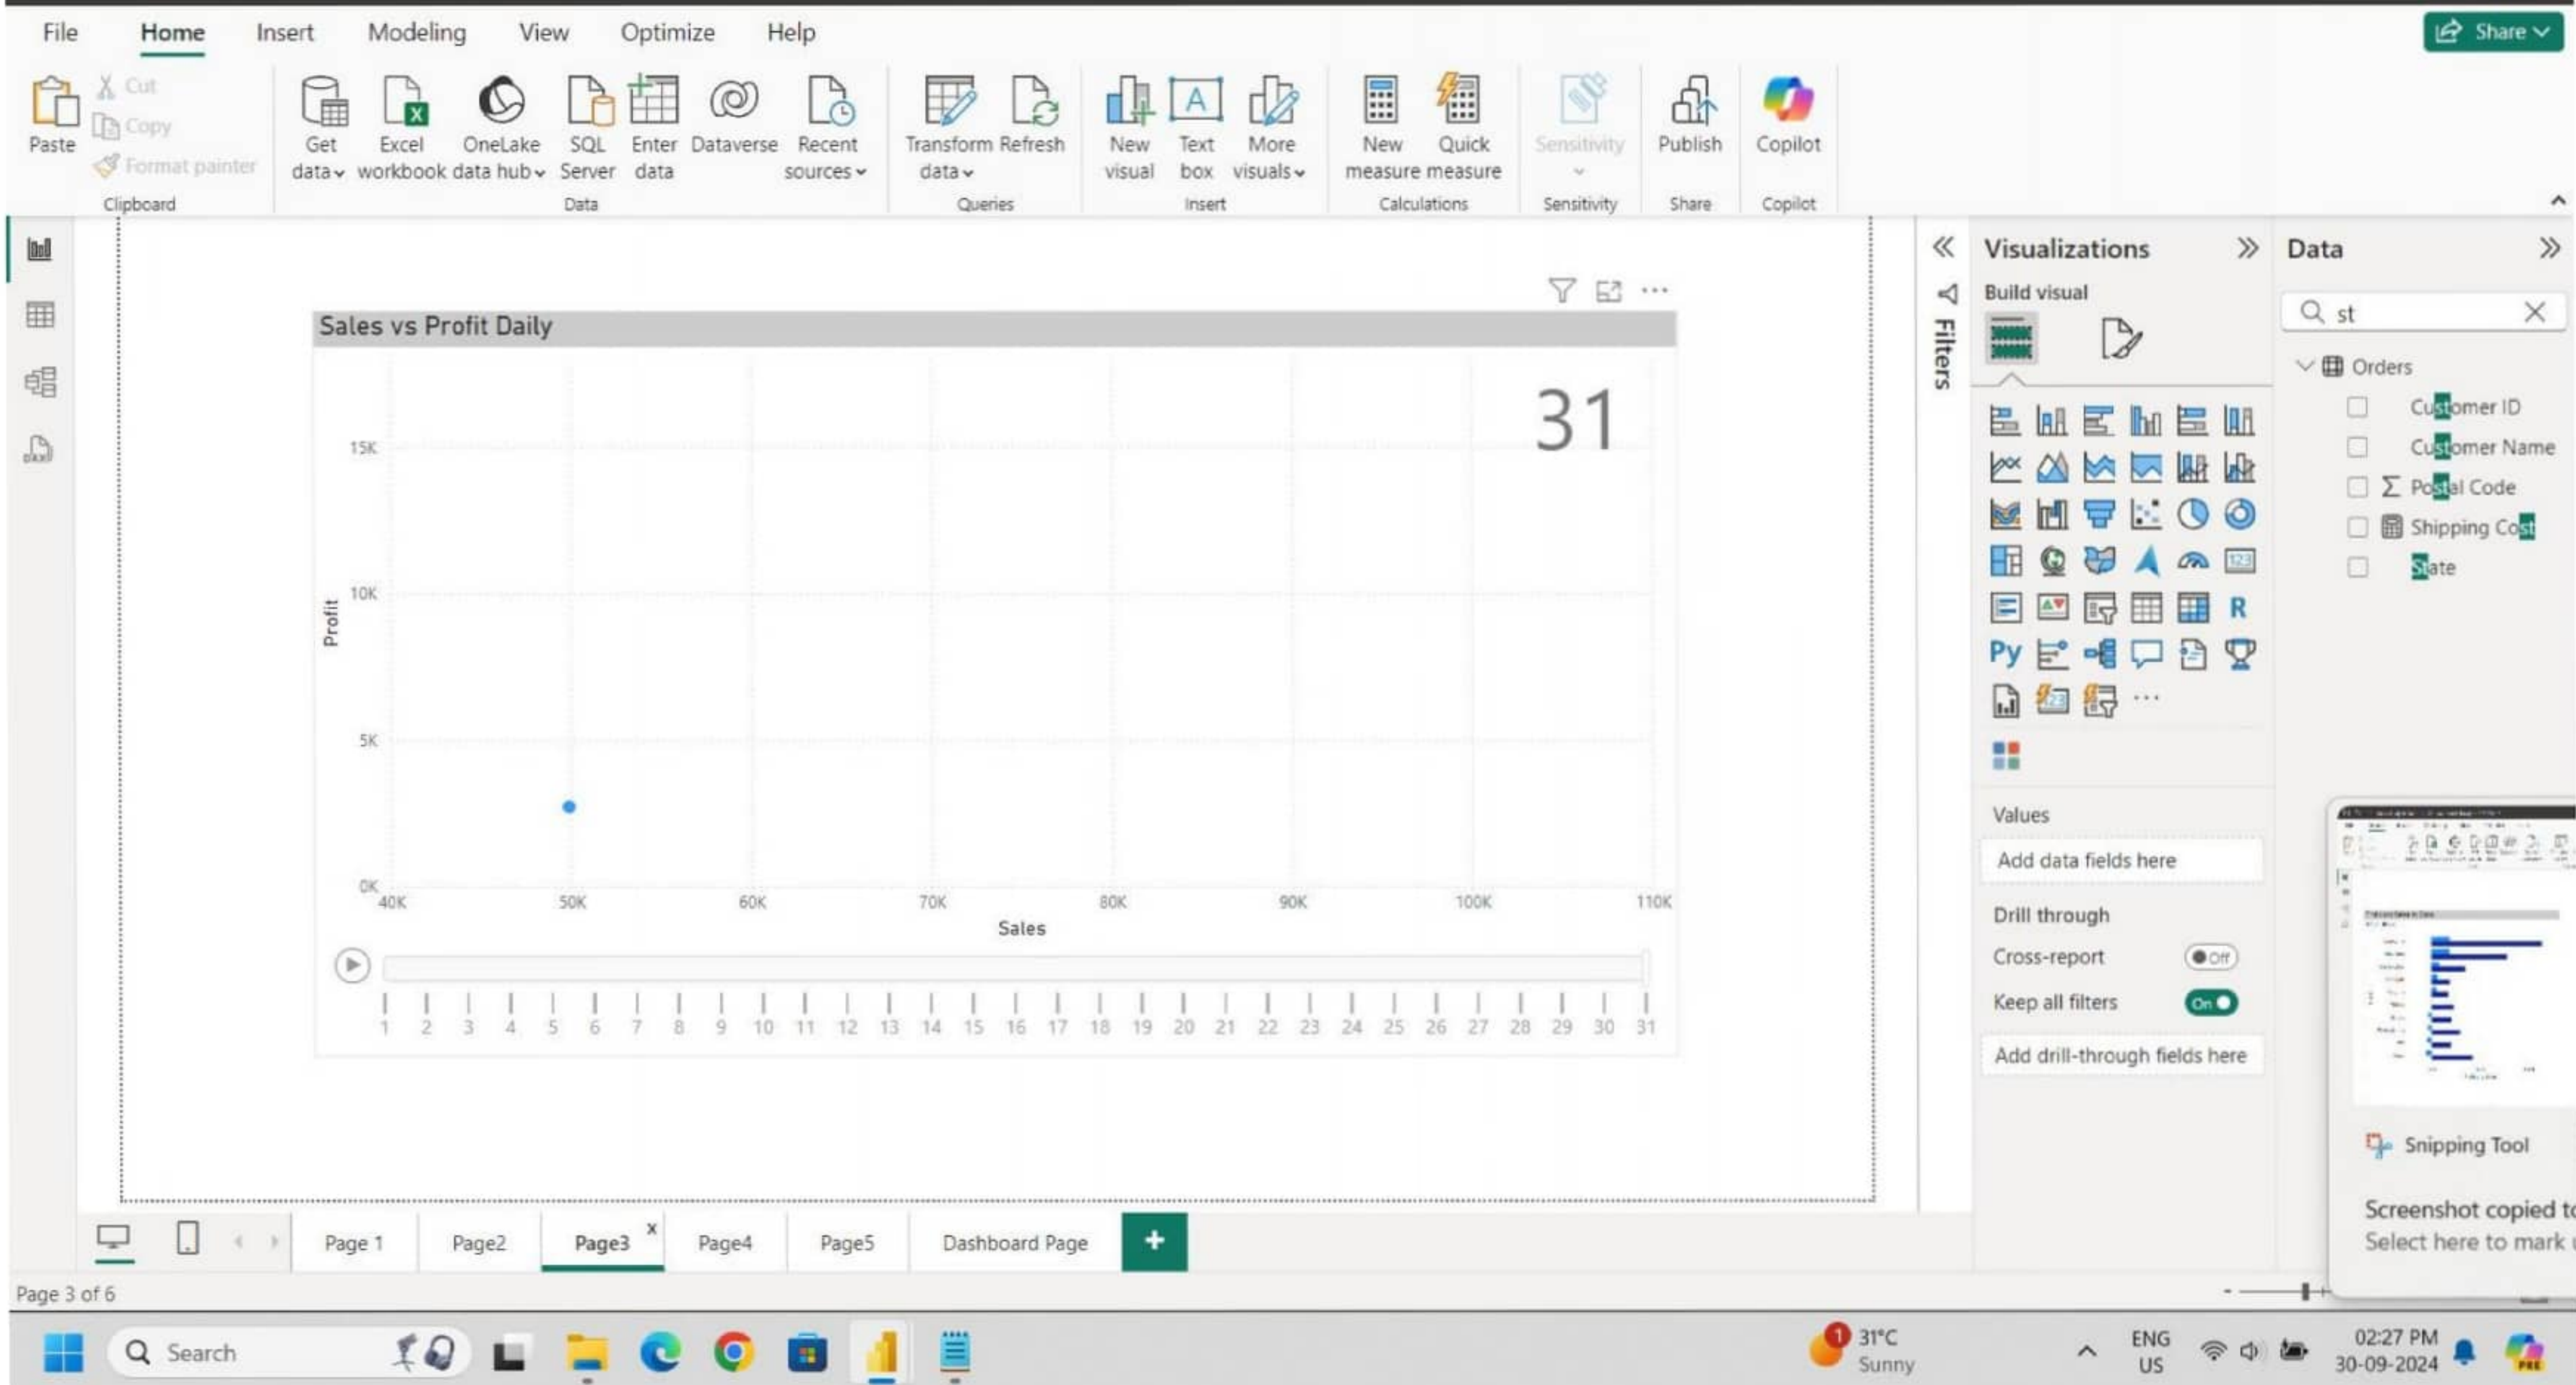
File Home Insert Modeling View Optimize Help

Share

Paste Cut Copy Format painter Clipboard

Get data Excel workbook OneLake data hub SQL Server Enter data Dataverse Recent sources Data

Transform data Refresh Queries

New visual Text box More visuals Insert

New measure Quick measure Calculations

Sensitivity Sensitivity

Publish Share

Copilot Copilot

Sales vs Profit Daily

31

15K
10K
5K
0K
Profit

40K 50K 60K 70K 80K 90K 100K 110K
Sales

1 2 3 4 5 6 7 8 9 10 11 12 13 14 15 16 17 18 19 20 21 22 23 24 25 26 27 28 29 30 31

Filters

Visualizations

Build visual

R
Py

Values
Add data fields here

Drill through
Cross-report Off
Keep all filters On
Add drill-through fields here

Data

st

Orders
Customer ID
Customer Name
Postal Code
Shipping Cost
State

Snipping Tool
Screenshot copied t
Select here to mark

Page 1 Page2 Page3 Page4 Page5 Dashboard Page

Page 3 of 6

Search

31°C Sunny

ENG US

02:27 PM 30-09-2024